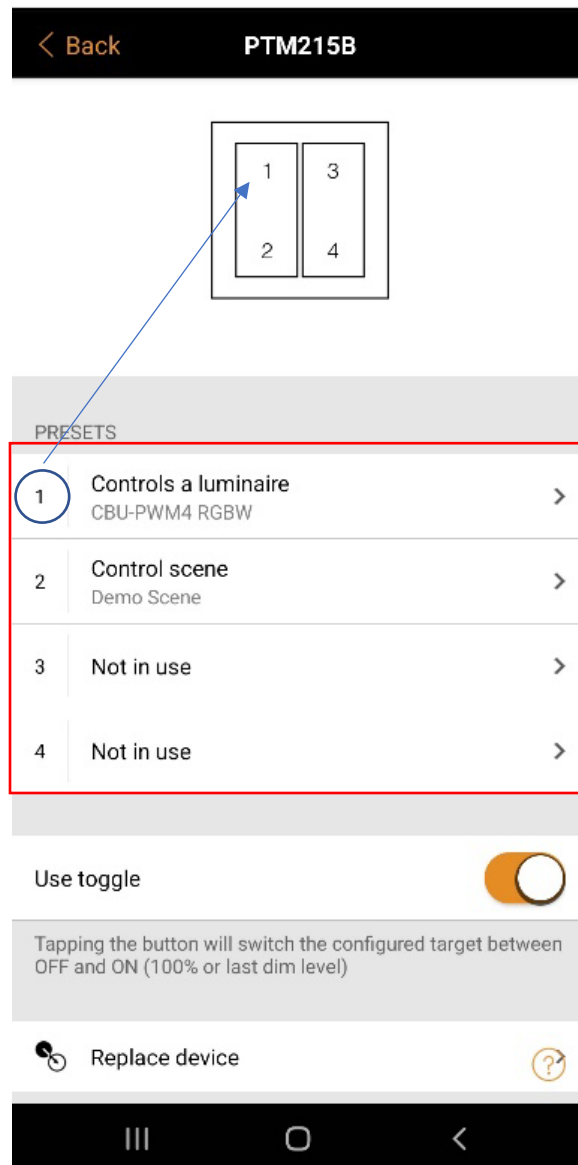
< Back PTM215B

1 3
2 4

PRESETS

1 Controls a luminaire
CBU-PWM4 RGBW

2 Control scene
Demo Scene

3 Not in use

4 Not in use

Use toggle

Tapping the button will switch the configured target between OFF and ON (100% or last dim level)

Replace device